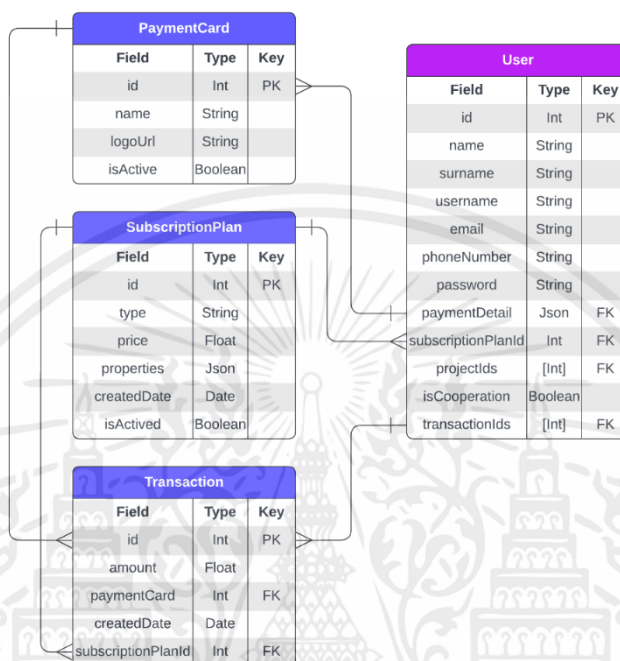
PaymentCard

| Field | Type | Key |
|---|---|---|
| id | Int | PK |
| name | String | |
| logoUrl | String | |
| isActive | Boolean | |

User

| Field | Type | Key |
|---|---|---|
| id | Int | PK |
| name | String | |
| surname | String | |
| username | String | |
| email | String | |
| phoneNumber | String | |
| password | String | |
| paymentDetail | Json | FK |
| subscriptionPlanId | Int | FK |
| projectIds | [Int] | FK |
| isCooperation | Boolean | |
| transactionIds | [Int] | FK |

SubscriptionPlan

| Field | Type | Key |
|---|---|---|
| id | Int | PK |
| type | String | |
| price | Float | |
| properties | Json | |
| createdDate | Date | |
| isActived | Boolean | |

Transaction

| Field | Type | Key |
|---|---|---|
| id | Int | PK |
| amount | Float | |
| paymentCard | Int | FK |
| createdDate | Date | |
| subscriptionPlanId | Int | FK |